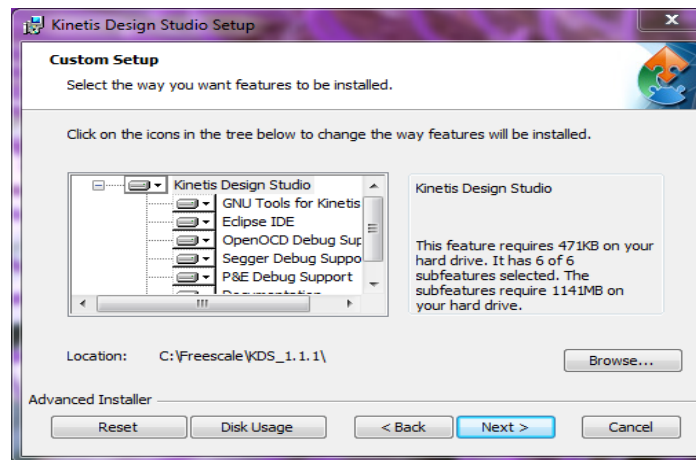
Kinetis Design Studio Setup

Custom Setup

Select the way you want features to be installed.

Click on the icons in the tree below to change the way features will be installed.

Kinetis Design Studio
GNU Tools for Kinetis
Eclipse IDE
OpenOCD Debug Sup
Segger Debug Suppo
P&E Debug Support
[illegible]

Kinetis Design Studio

This feature requires 471KB on your hard drive. It has 6 of 6 subfeatures selected. The subfeatures require 1141MB on your hard drive.

Location: C:\Freescale\KDS_1.1.1\

Browse...

Advanced Installer

Reset

Disk Usage

< Back

Next >

Cancel